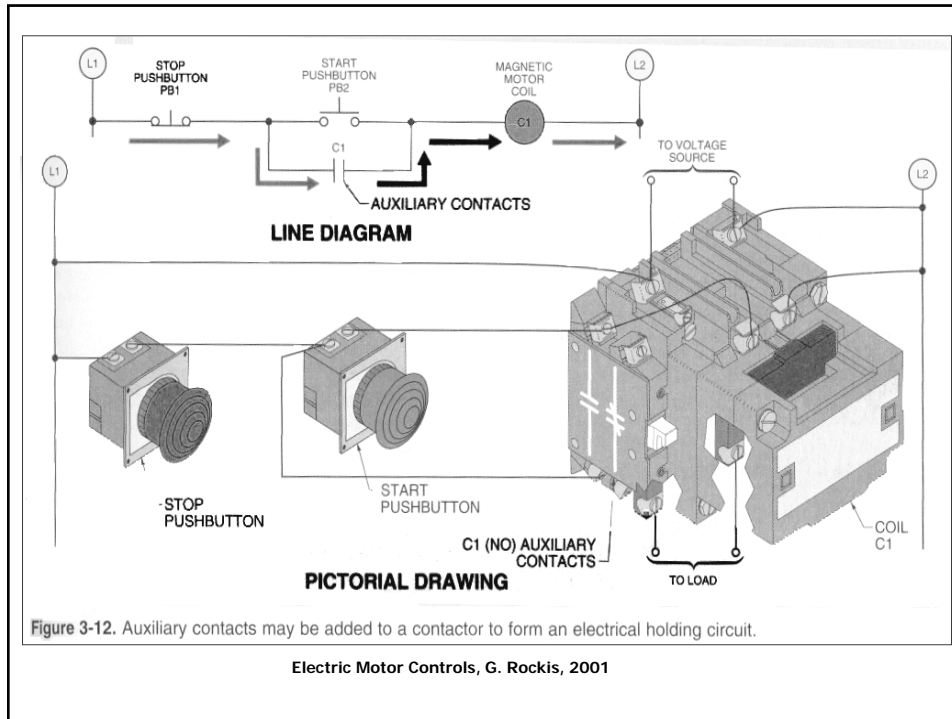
L1

STOP PUSHBUTTON PB1

START PUSHBUTTON PB2

MAGNETIC MOTOR COIL

C1

L2

C1

AUXILIARY CONTACTS

LINE DIAGRAM

L1

TO VOLTAGE SOURCE

L2

STOP PUSHBUTTON

START PUSHBUTTON

C1 (NO) AUXILIARY CONTACTS

COIL C1

PICTORIAL DRAWING

TO LOAD

Figure 3-12. Auxiliary contacts may be added to a contactor to form an electrical holding circuit.

Electric Motor Controls, G. Rockis, 2001